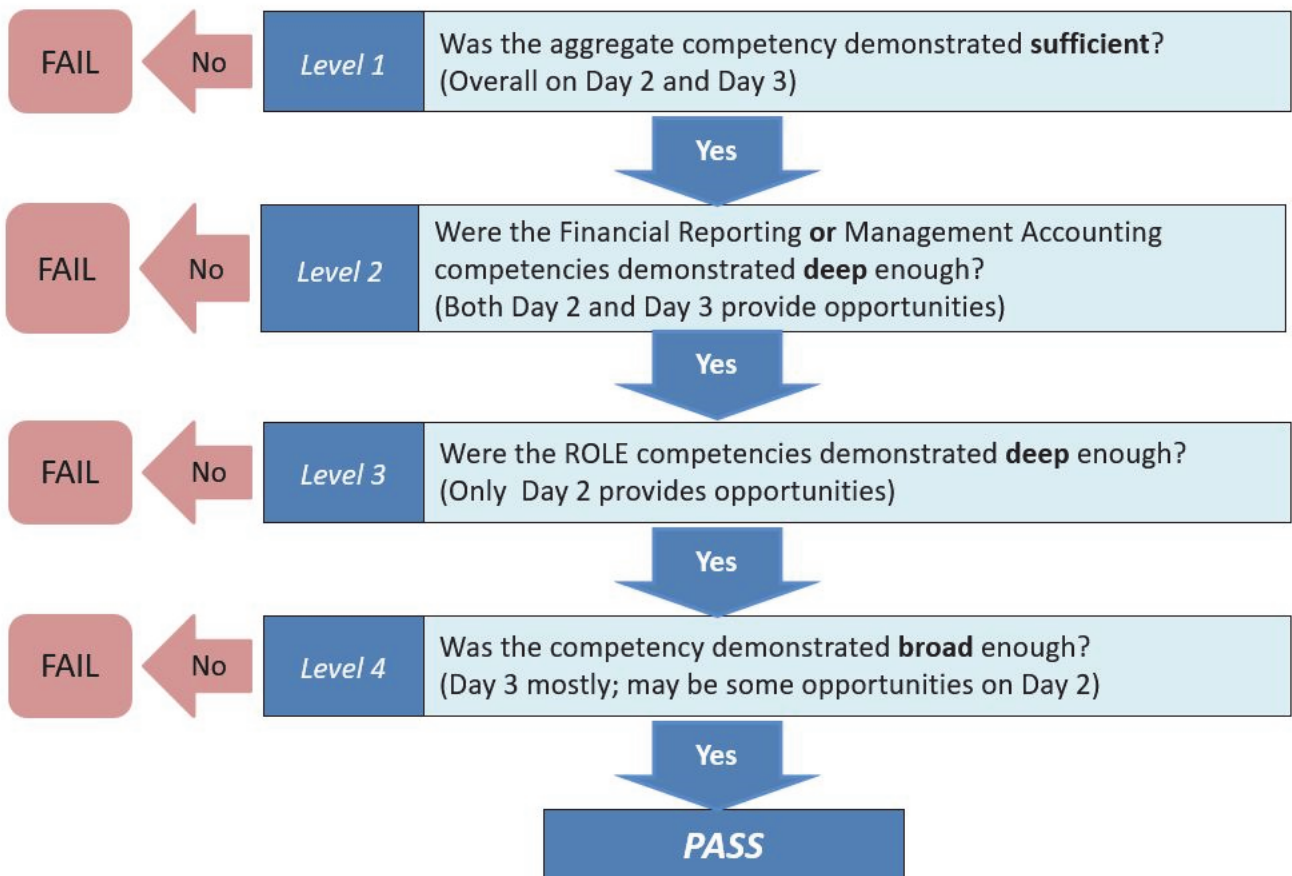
FAIL No *Level 1* Was the aggregate competency demonstrated **sufficient**? (Overall on Day 2 and Day 3)

Yes

FAIL No *Level 2* Were the Financial Reporting **or** Management Accounting competencies demonstrated **deep** enough? (Both Day 2 and Day 3 provide opportunities)

Yes

FAIL No *Level 3* Were the ROLE competencies demonstrated **deep** enough? (Only Day 2 provides opportunities)

Yes

FAIL No *Level 4* Was the competency demonstrated **broad** enough? (Day 3 mostly; may be some opportunities on Day 2)

Yes

***PASS***